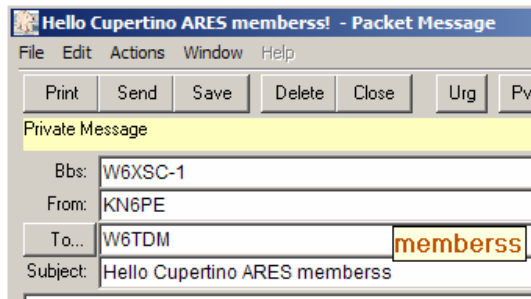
Hello Cupertino ARES memberss! - Packet Message

File Edit Actions Window Help

Print Send Save Delete Close Urg Pv

Private Message

Bbs: W6XSC-1

From: KN6PE

To... W6TDM

memberss

Subject: Hello Cupertino ARES memberss